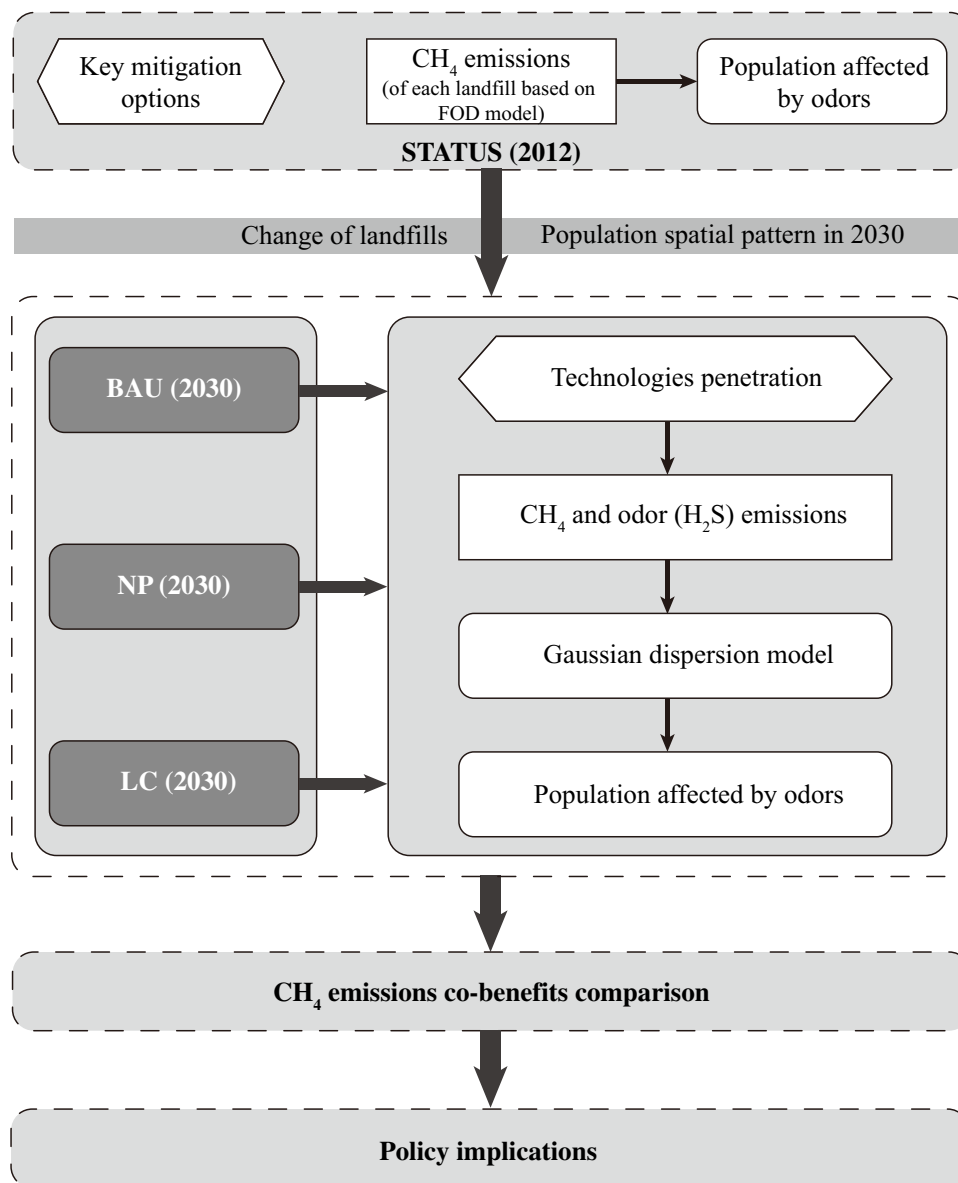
Key mitigation options

$CH_4$ emissions (of each landfill based on FOD model)

Population affected by odors

STATUS (2012)

Change of landfills

Population spatial pattern in 2030

BAU (2030)

NP (2030)

LC (2030)

Technologies penetration

$CH_4$ and odor ($H_2S$) emissions

Gaussian dispersion model

Population affected by odors

$CH_4$ emissions co-benefits comparison

Policy implications